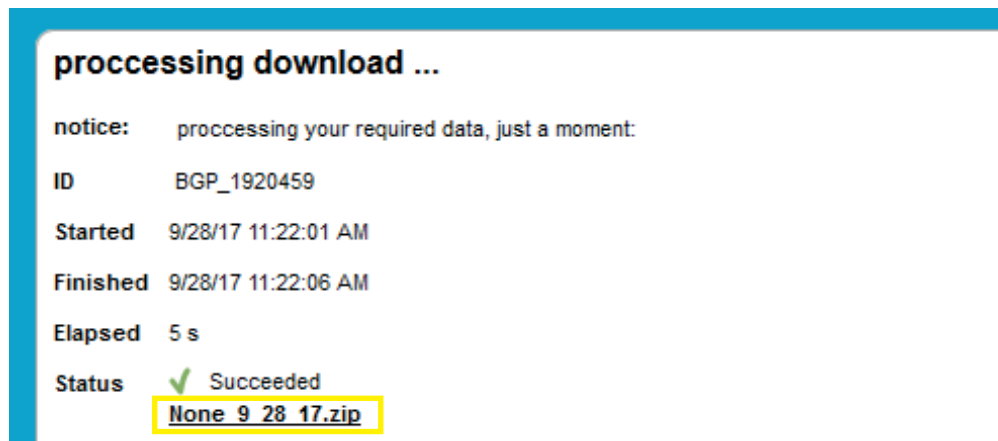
proccessing download ...

notice: proccessing your required data, just a moment:

ID BGP_1920459

Started 9/28/17 11:22:01 AM

Finished 9/28/17 11:22:06 AM

Elapsed 5 s

Status Succeeded
None_9_28_17.zip